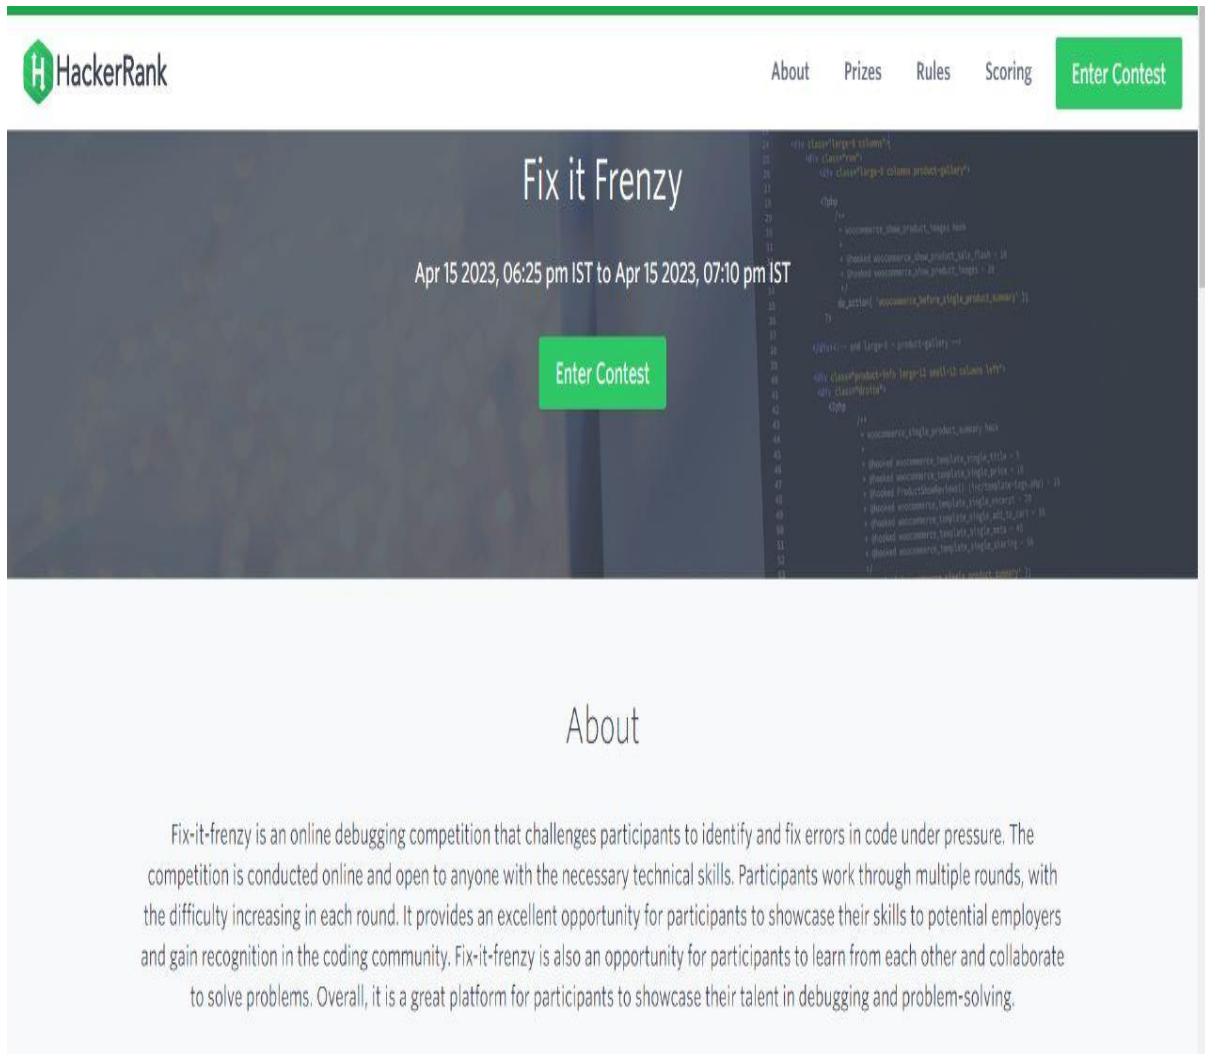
HackerRank

About Prizes Rules Scoring Enter Contest

Fix it Frenzy

Apr 15 2023, 06:25 pm IST to Apr 15 2023, 07:10 pm IST

Enter Contest

About

Fix-it-frenzy is an online debugging competition that challenges participants to identify and fix errors in code under pressure. The competition is conducted online and open to anyone with the necessary technical skills. Participants work through multiple rounds, with the difficulty increasing in each round. It provides an excellent opportunity for participants to showcase their skills to potential employers and gain recognition in the coding community. Fix-it-frenzy is also an opportunity for participants to learn from each other and collaborate to solve problems. Overall, it is a great platform for participants to showcase their talent in debugging and problem-solving.